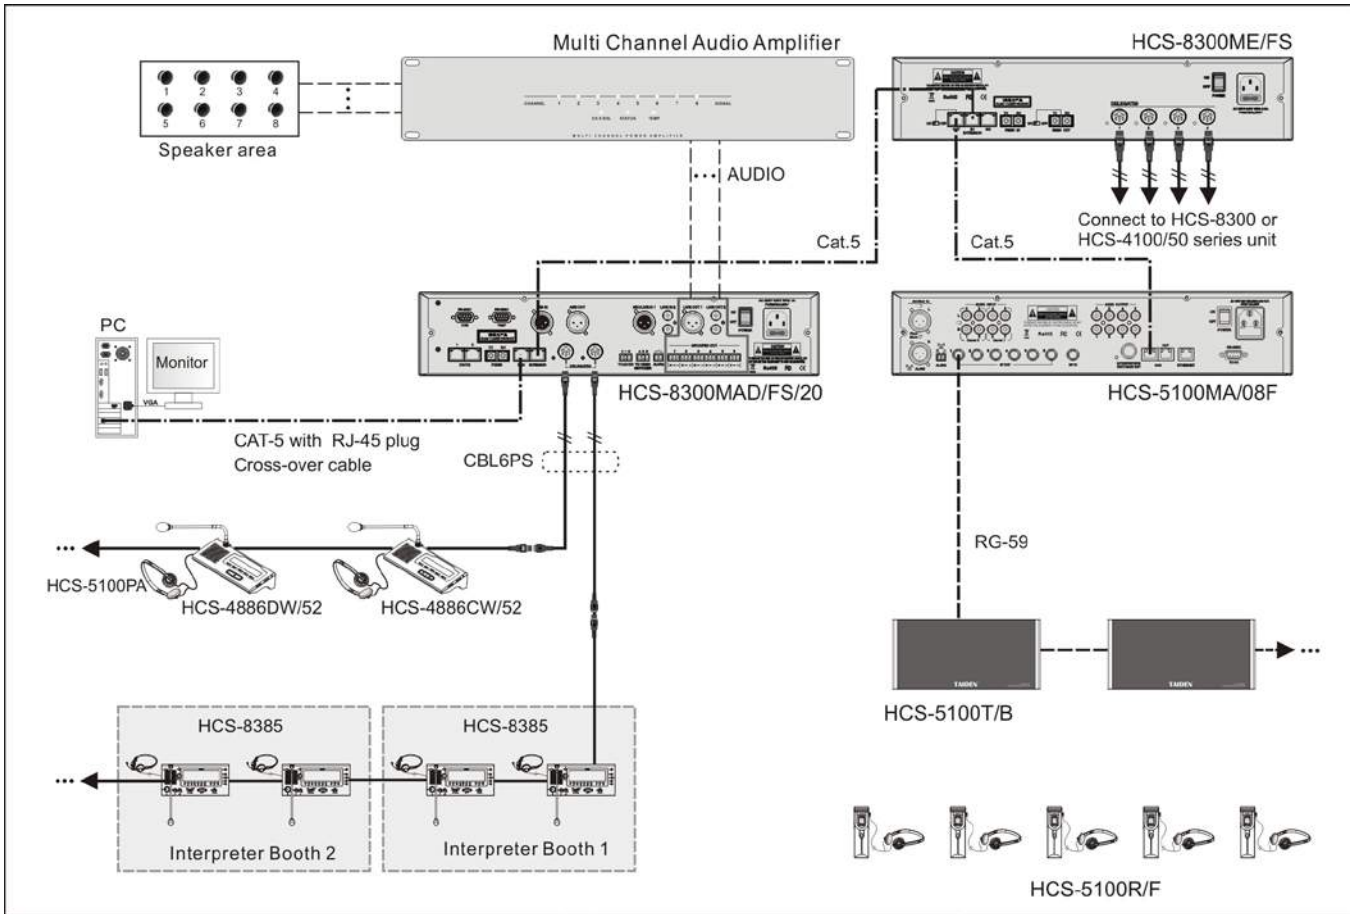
Multi Channel Audio Amplifier

HCS-8300ME/FS

1 2 3 4
5 6 7 8
Speaker area

AUDIO

Connect to HCS-8300 or HCS-4100/50 series unit

Cat.5

Cat.5

PC

Monitor

VGA

HCS-8300MAD/FS/20

HCS-5100MA/08F

CAT-5 with RJ-45 plug Cross-over cable

CBL6PS

RG-59

HCS-5100PA

HCS-4886DW/52

HCS-4886CW/52

HCS-8385

HCS-8385

HCS-5100T/B

Interpreter Booth 2

Interpreter Booth 1

HCS-5100R/F